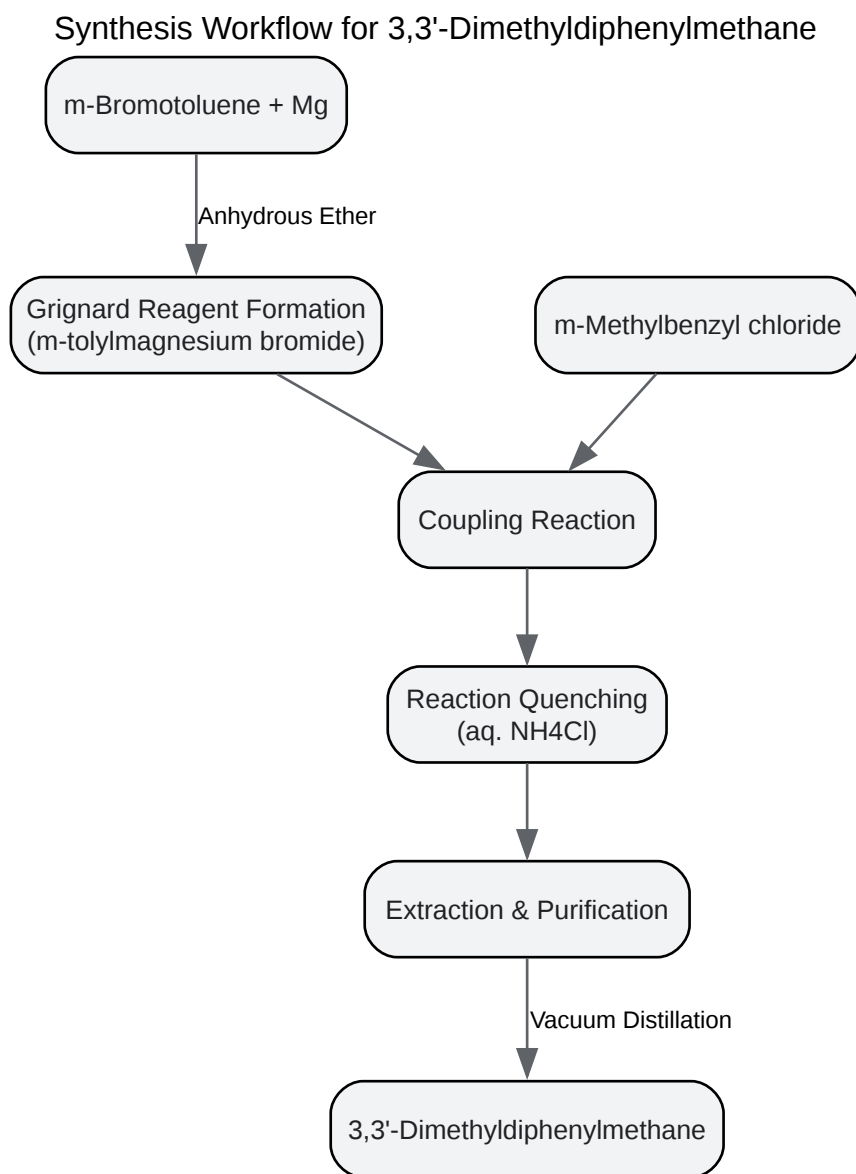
Synthesis Workflow for 3,3'-Dimethyldiphenylmethane

m-Bromotoluene + Mg

Anhydrous Ether

Grignard Reagent Formation
(m-tolylmagnesium bromide)

m-Methylbenzyl chloride

Coupling Reaction

Reaction Quenching
(aq. NH4Cl)

Extraction & Purification

Vacuum Distillation

3,3'-Dimethyldiphenylmethane